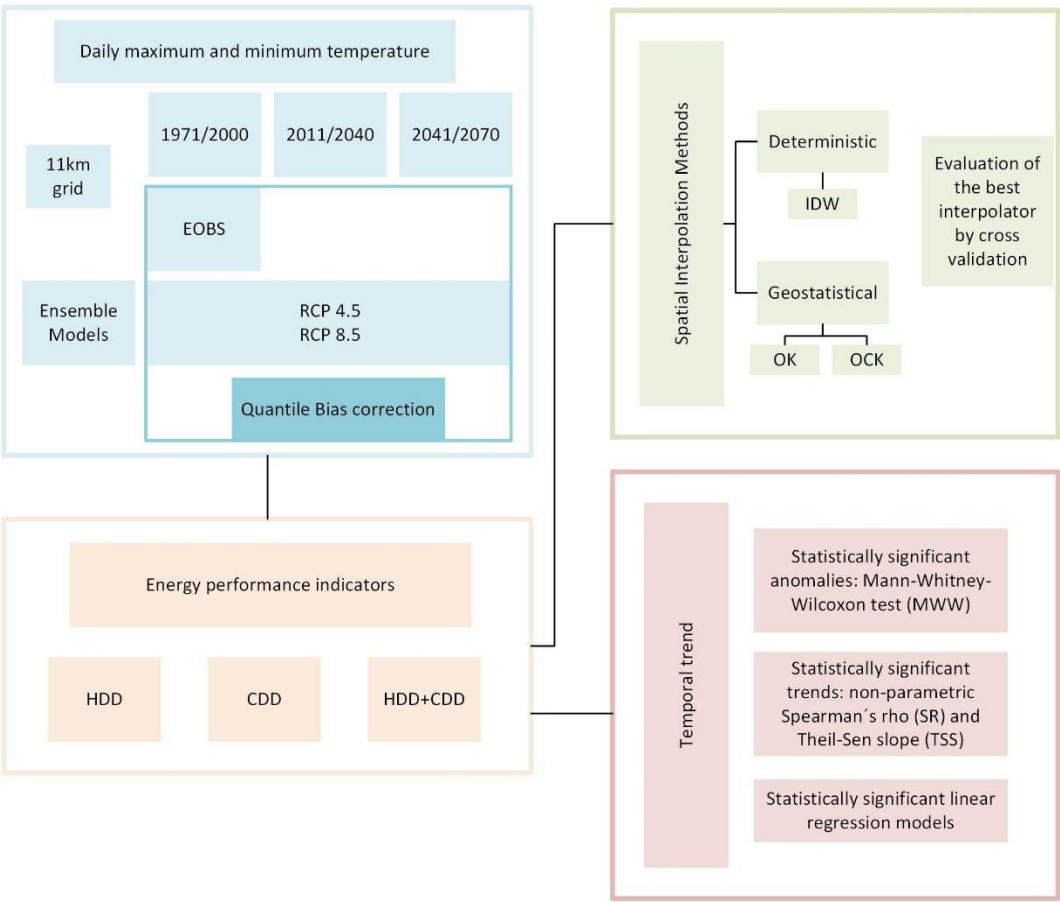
Daily maximum and minimum temperature

1971/2000

2011/2040

2041/2070

11km grid

EOBS

Ensemble Models

RCP 4.5
RCP 8.5

Quantile Bias correction

Spatial Interpolation Methods

Deterministic

IDW

Geostatistical

OK

OCK

Evaluation of the best interpolator by cross validation

Energy performance indicators

HDD

CDD

HDD+CDD

Temporal trend

Statistically significant anomalies: Mann-Whitney-Wilcoxon test (MWW)

Statistically significant trends: non-parametric Spearman´s rho (SR) and Theil-Sen slope (TSS)

Statistically significant linear regression models